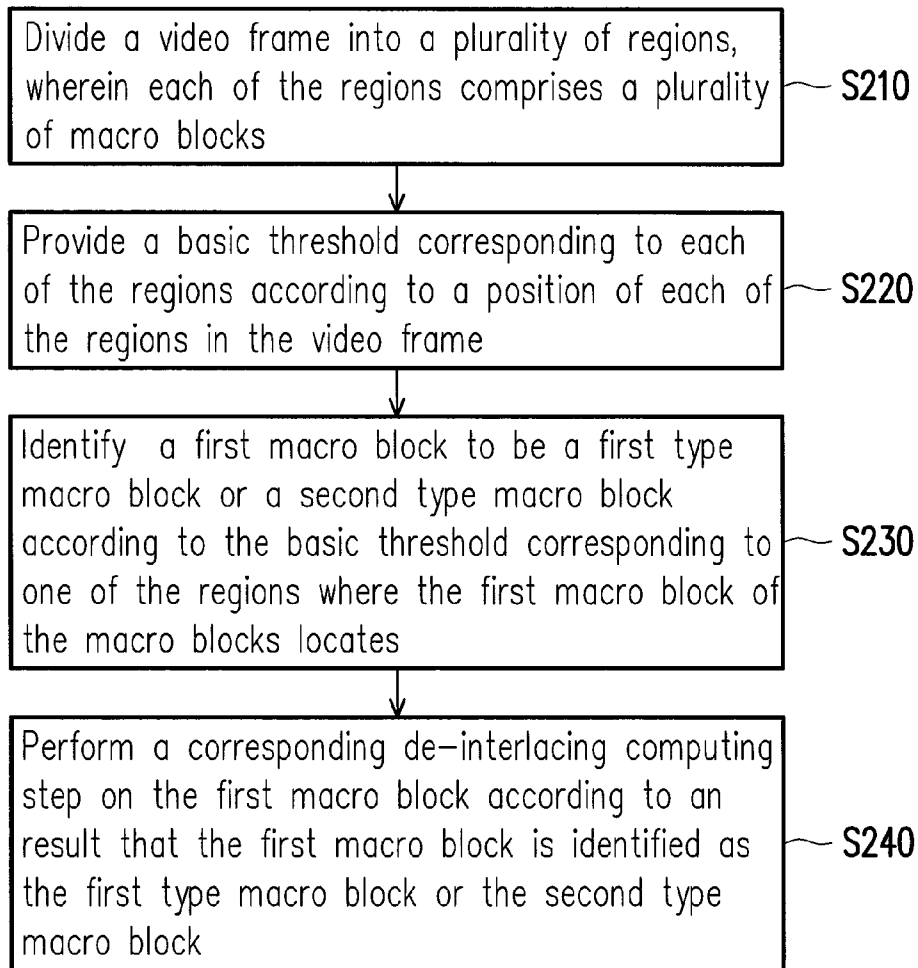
Divide a video frame into a plurality of regions, wherein each of the regions comprises a plurality of macro blocks

S210

Provide a basic threshold corresponding to each of the regions according to a position of each of the regions in the video frame

S220

Identify a first macro block to be a first type macro block or a second type macro block according to the basic threshold corresponding to one of the regions where the first macro block of the macro blocks locates

S230

Perform a corresponding de-interlacing computing step on the first macro block according to an result that the first macro block is identified as the first type macro block or the second type macro block

S240